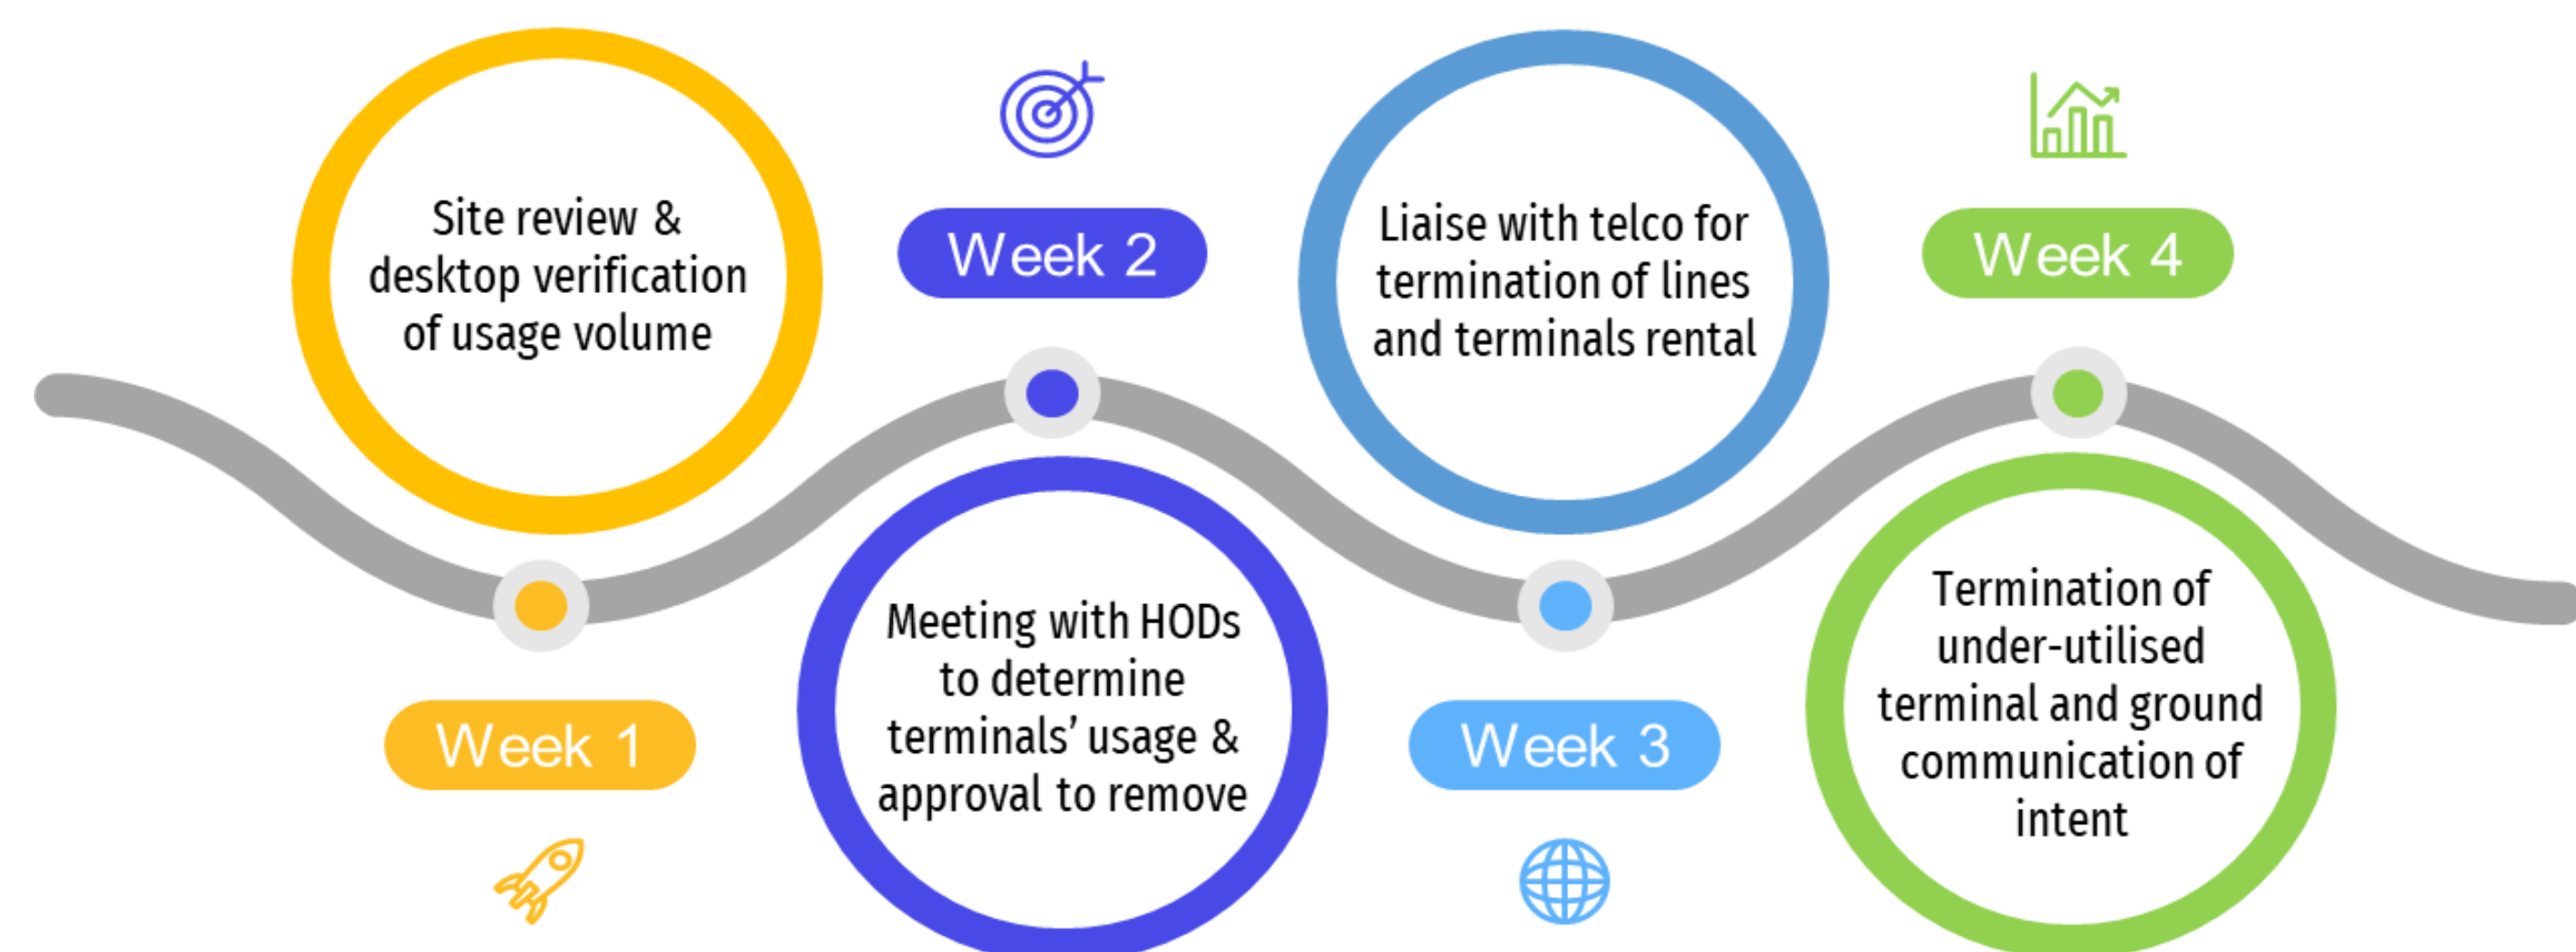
Site review & desktop verification of usage volume

Week 1

Week 2

Meeting with HODs to determine terminals' usage & approval to remove

Liaise with telco for termination of lines and terminals rental

Week 3

Week 4

Termination of under-utilised terminal and ground communication of intent